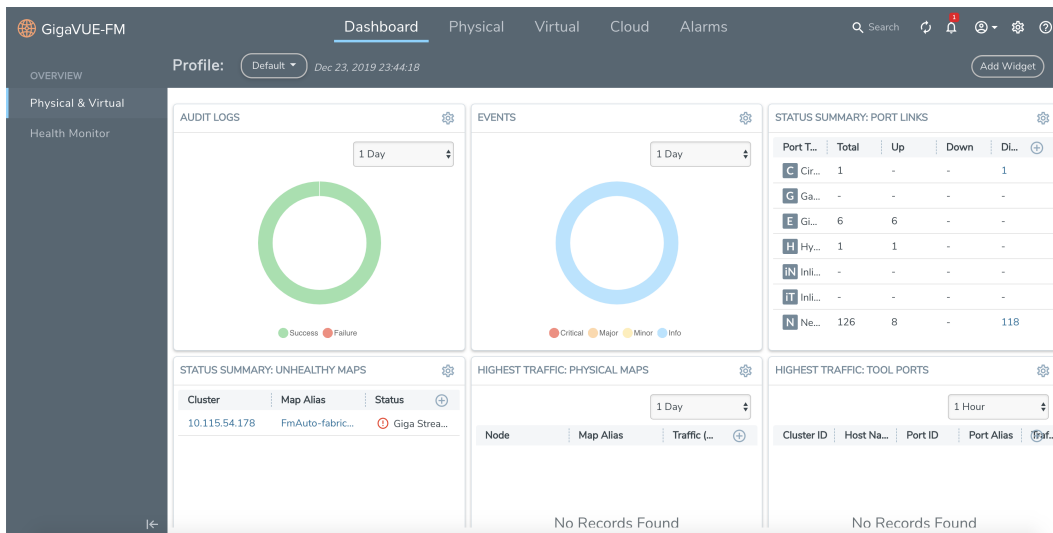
GigaVUE-FM

Dashboard Physical Virtual Cloud Alarms

Search 1

OVERVIEW

Physical & Virtual

Health Monitor

Profile: Default Dec 23, 2019 23:44:18

Add Widget

AUDIT LOGS

1 Day

Success Failure

EVENTS

1 Day

Critical Major Minor Info

STATUS SUMMARY: PORT LINKS

| Port T... | Total | Up | Down | Di... |
|---|---|---|---|---|
| C Cir... | 1 | - | - | 1 |
| G Ga... | - | - | - | - |
| E Gi... | 6 | 6 | - | - |
| H Hy... | 1 | 1 | - | - |
| iN Inli... | - | - | - | - |
| iT Inli... | - | - | - | - |
| N Ne... | 126 | 8 | - | 118 |

STATUS SUMMARY: UNHEALTHY MAPS

| Cluster | Map Alias | Status |
|---|---|---|
| 10.115.54.178 | FmAuto-fabric... | Giga Strea... |

HIGHEST TRAFFIC: PHYSICAL MAPS

1 Day

| Node | Map Alias | Traffic (... |
|---|---|---|

No Records Found

HIGHEST TRAFFIC: TOOL PORTS

1 Hour

| Cluster ID | Host Na... | Port ID | Port Alias | Traf... |
|---|---|---|---|---|

No Records Found